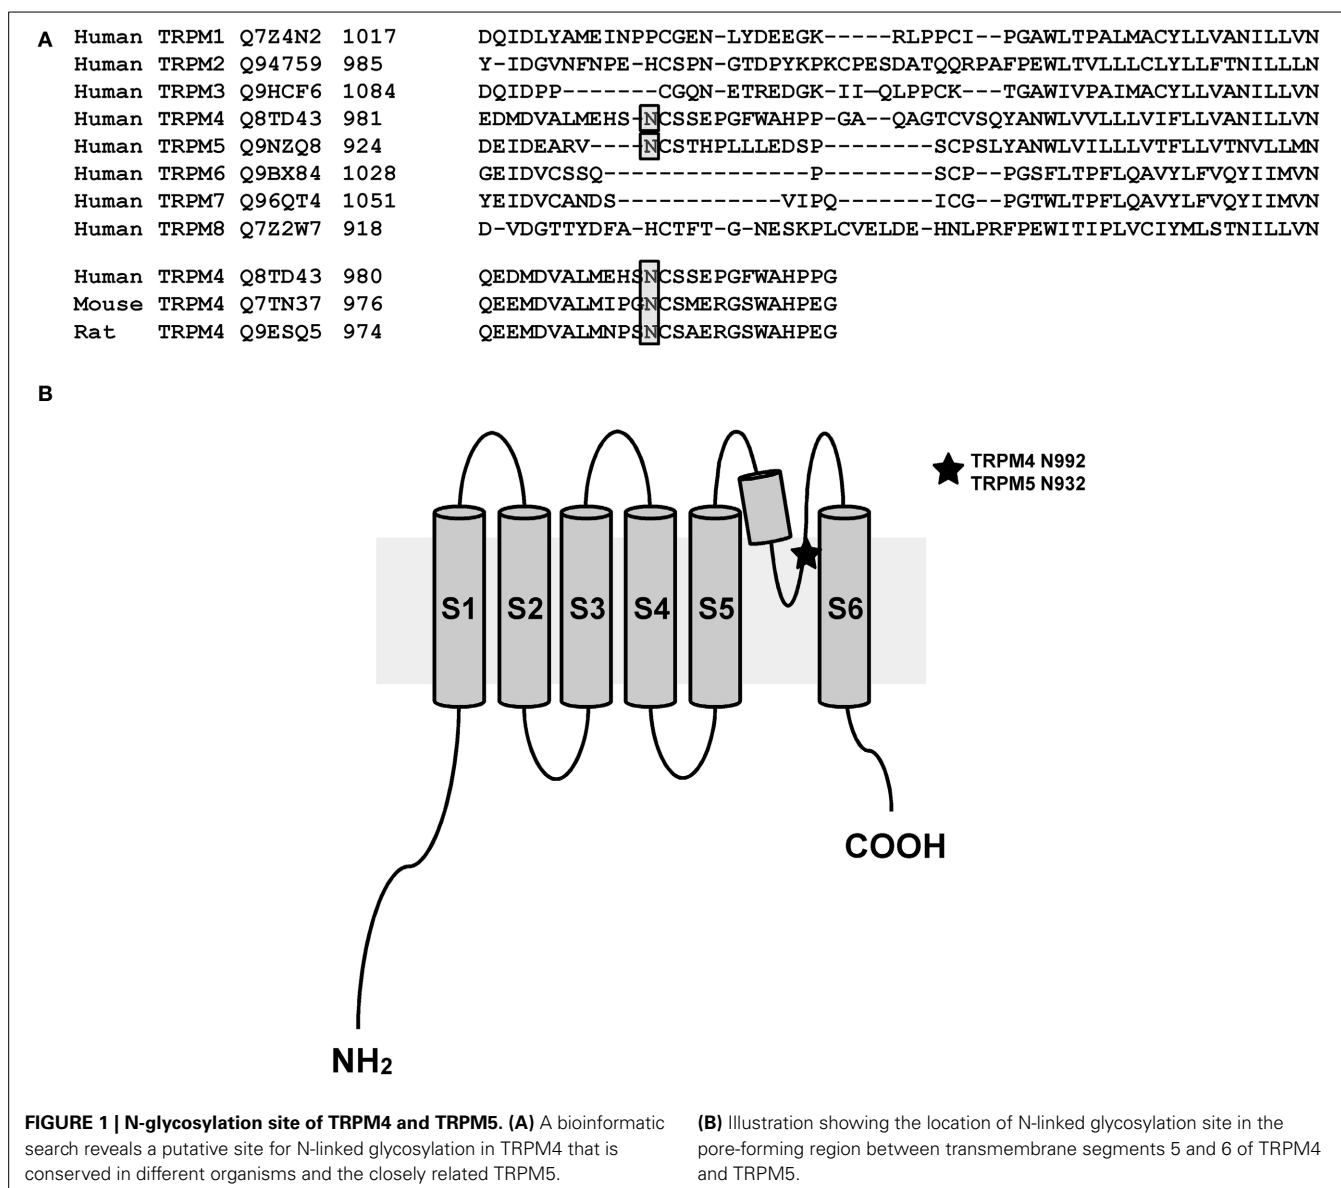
A

| | | | | |
|---|---|---|---|---|
| Human | TRPM1 | Q7Z4N2 | 1017 | DQIDLYAMEINPPCGEN-LYDEEGK-----RLPPCI--PGAWLTPALMACYLLVANILLVN |
| Human | TRPM2 | Q94759 | 985 | Y-IDGVNFNPE-HCSPN-GTDPYKPKCPESDATQQRPAFPEWLTVLLLCLYLLFTNILLLN |
| Human | TRPM3 | Q9HCF6 | 1084 | DQIDPP-------CGQN-ETREDGK-II—QLPPCK---TGAWIVPAIMACYLLVANILLVN |
| Human | TRPM4 | Q8TD43 | 981 | EDMDVALMEHS-NCSSEPGFWAHPP-GA--QAGTCVSQYANWLVVLLLVIFLLVANILLVN |
| Human | TRPM5 | Q9NZQ8 | 924 | DEIDEARV----NCSTHPLLLEDSP--------SCPSLYANWLVILLLVTFLLVTNVLLMN |
| Human | TRPM6 | Q9BX84 | 1028 | GEIDVCSSQ---------------P--------SCP--PGSFLTPFLQAVYLFVQYIIMVN |
| Human | TRPM7 | Q96QT4 | 1051 | YEIDVCANDS------------VIPQ-------ICG--PGTWLTPFLQAVYLFVQYIIMVN |
| Human | TRPM8 | Q7Z2W7 | 918 | D-VDGTTYDFA-HCTFT-G-NESKPLCVELDE-HNLPRFPEWITIPLVCIYMLSTNILLVN |

| | | | | |
|---|---|---|---|---|
| Human | TRPM4 | Q8TD43 | 980 | QEDMDVALMEHSNCSSEPGFWAHPPG |
| Mouse | TRPM4 | Q7TN37 | 976 | QEEMDVALMIPGNCSMERGSWAHPEG |
| Rat | TRPM4 | Q9ESQ5 | 974 | QEEMDVALMNPSNCSAERGSWAHPEG |

B

TRPM4 N992
TRPM5 N932

S1 S2 S3 S4 S5 S6

COOH

NH$_2$

FIGURE 1 | N-glycosylation site of TRPM4 and TRPM5. (A) A bioinformatic search reveals a putative site for N-linked glycosylation in TRPM4 that is conserved in different organisms and the closely related TRPM5. (B) Illustration showing the location of N-linked glycosylation site in the pore-forming region between transmembrane segments 5 and 6 of TRPM4 and TRPM5.